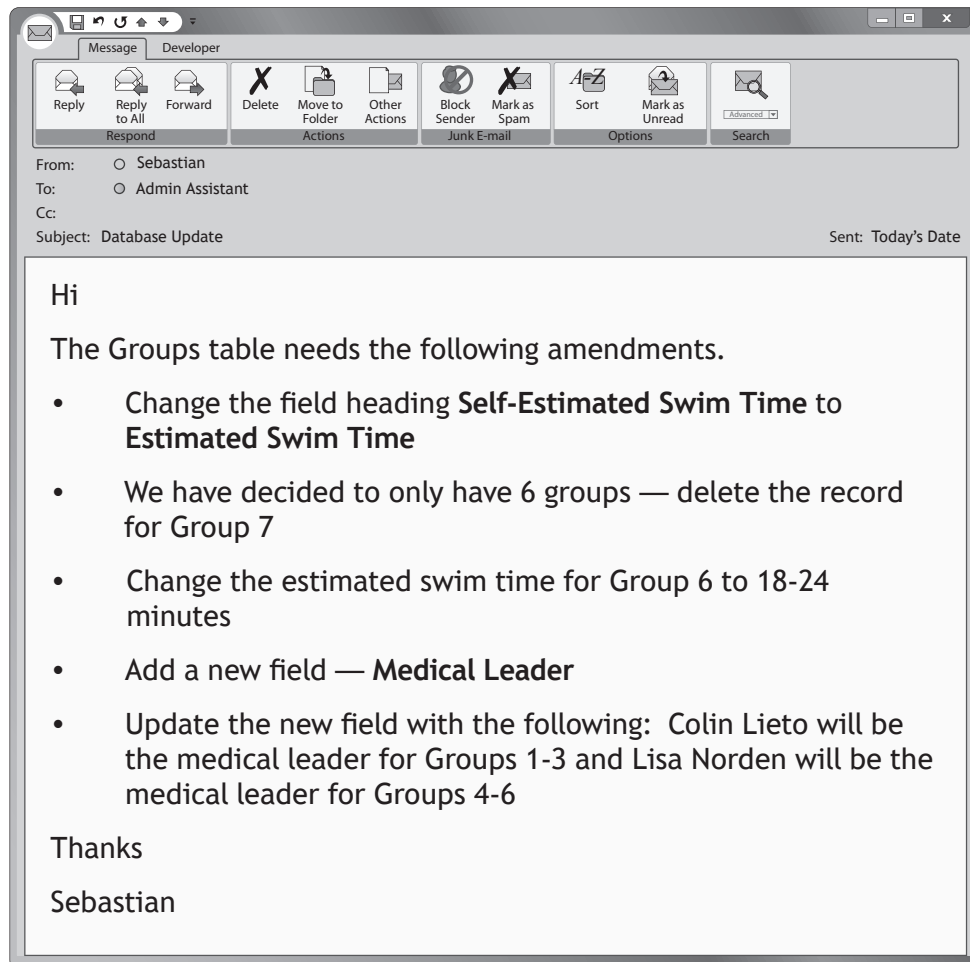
Message Developer

Reply
Reply to All
Forward
Respond

Delete
Move to Folder
Other Actions
Actions

Block Sender
Mark as Spam
Junk E-mail

Sort
Mark as Unread
Options

Advanced
Search

From: Sebastian
To: Admin Assistant
Cc:
Subject: Database Update
Sent: Today's Date

Hi

The Groups table needs the following amendments.

• Change the field heading **Self-Estimated Swim Time** to **Estimated Swim Time**

• We have decided to only have 6 groups — delete the record for Group 7

• Change the estimated swim time for Group 6 to 18-24 minutes

• Add a new field — **Medical Leader**

• Update the new field with the following: Colin Lieto will be the medical leader for Groups 1-3 and Lisa Norden will be the medical leader for Groups 4-6

Thanks

Sebastian